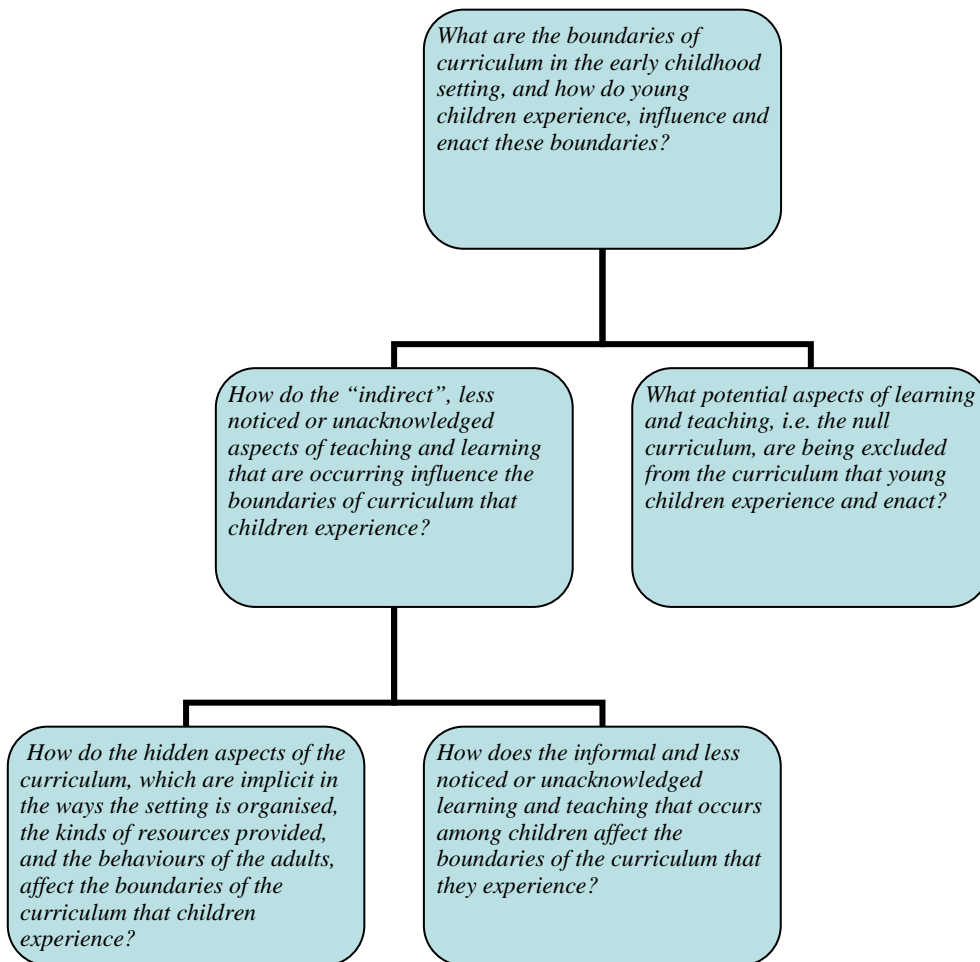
What are the boundaries of curriculum in the early childhood setting, and how do young children experience, influence and enact these boundaries?

How do the "indirect", less noticed or unacknowledged aspects of teaching and learning that are occurring influence the boundaries of curriculum that children experience?

What potential aspects of learning and teaching, i.e. the null curriculum, are being excluded from the curriculum that young children experience and enact?

How do the hidden aspects of the curriculum, which are implicit in the ways the setting is organised, the kinds of resources provided, and the behaviours of the adults, affect the boundaries of the curriculum that children experience?

How does the informal and less noticed or unacknowledged learning and teaching that occurs among children affect the boundaries of the curriculum that they experience?